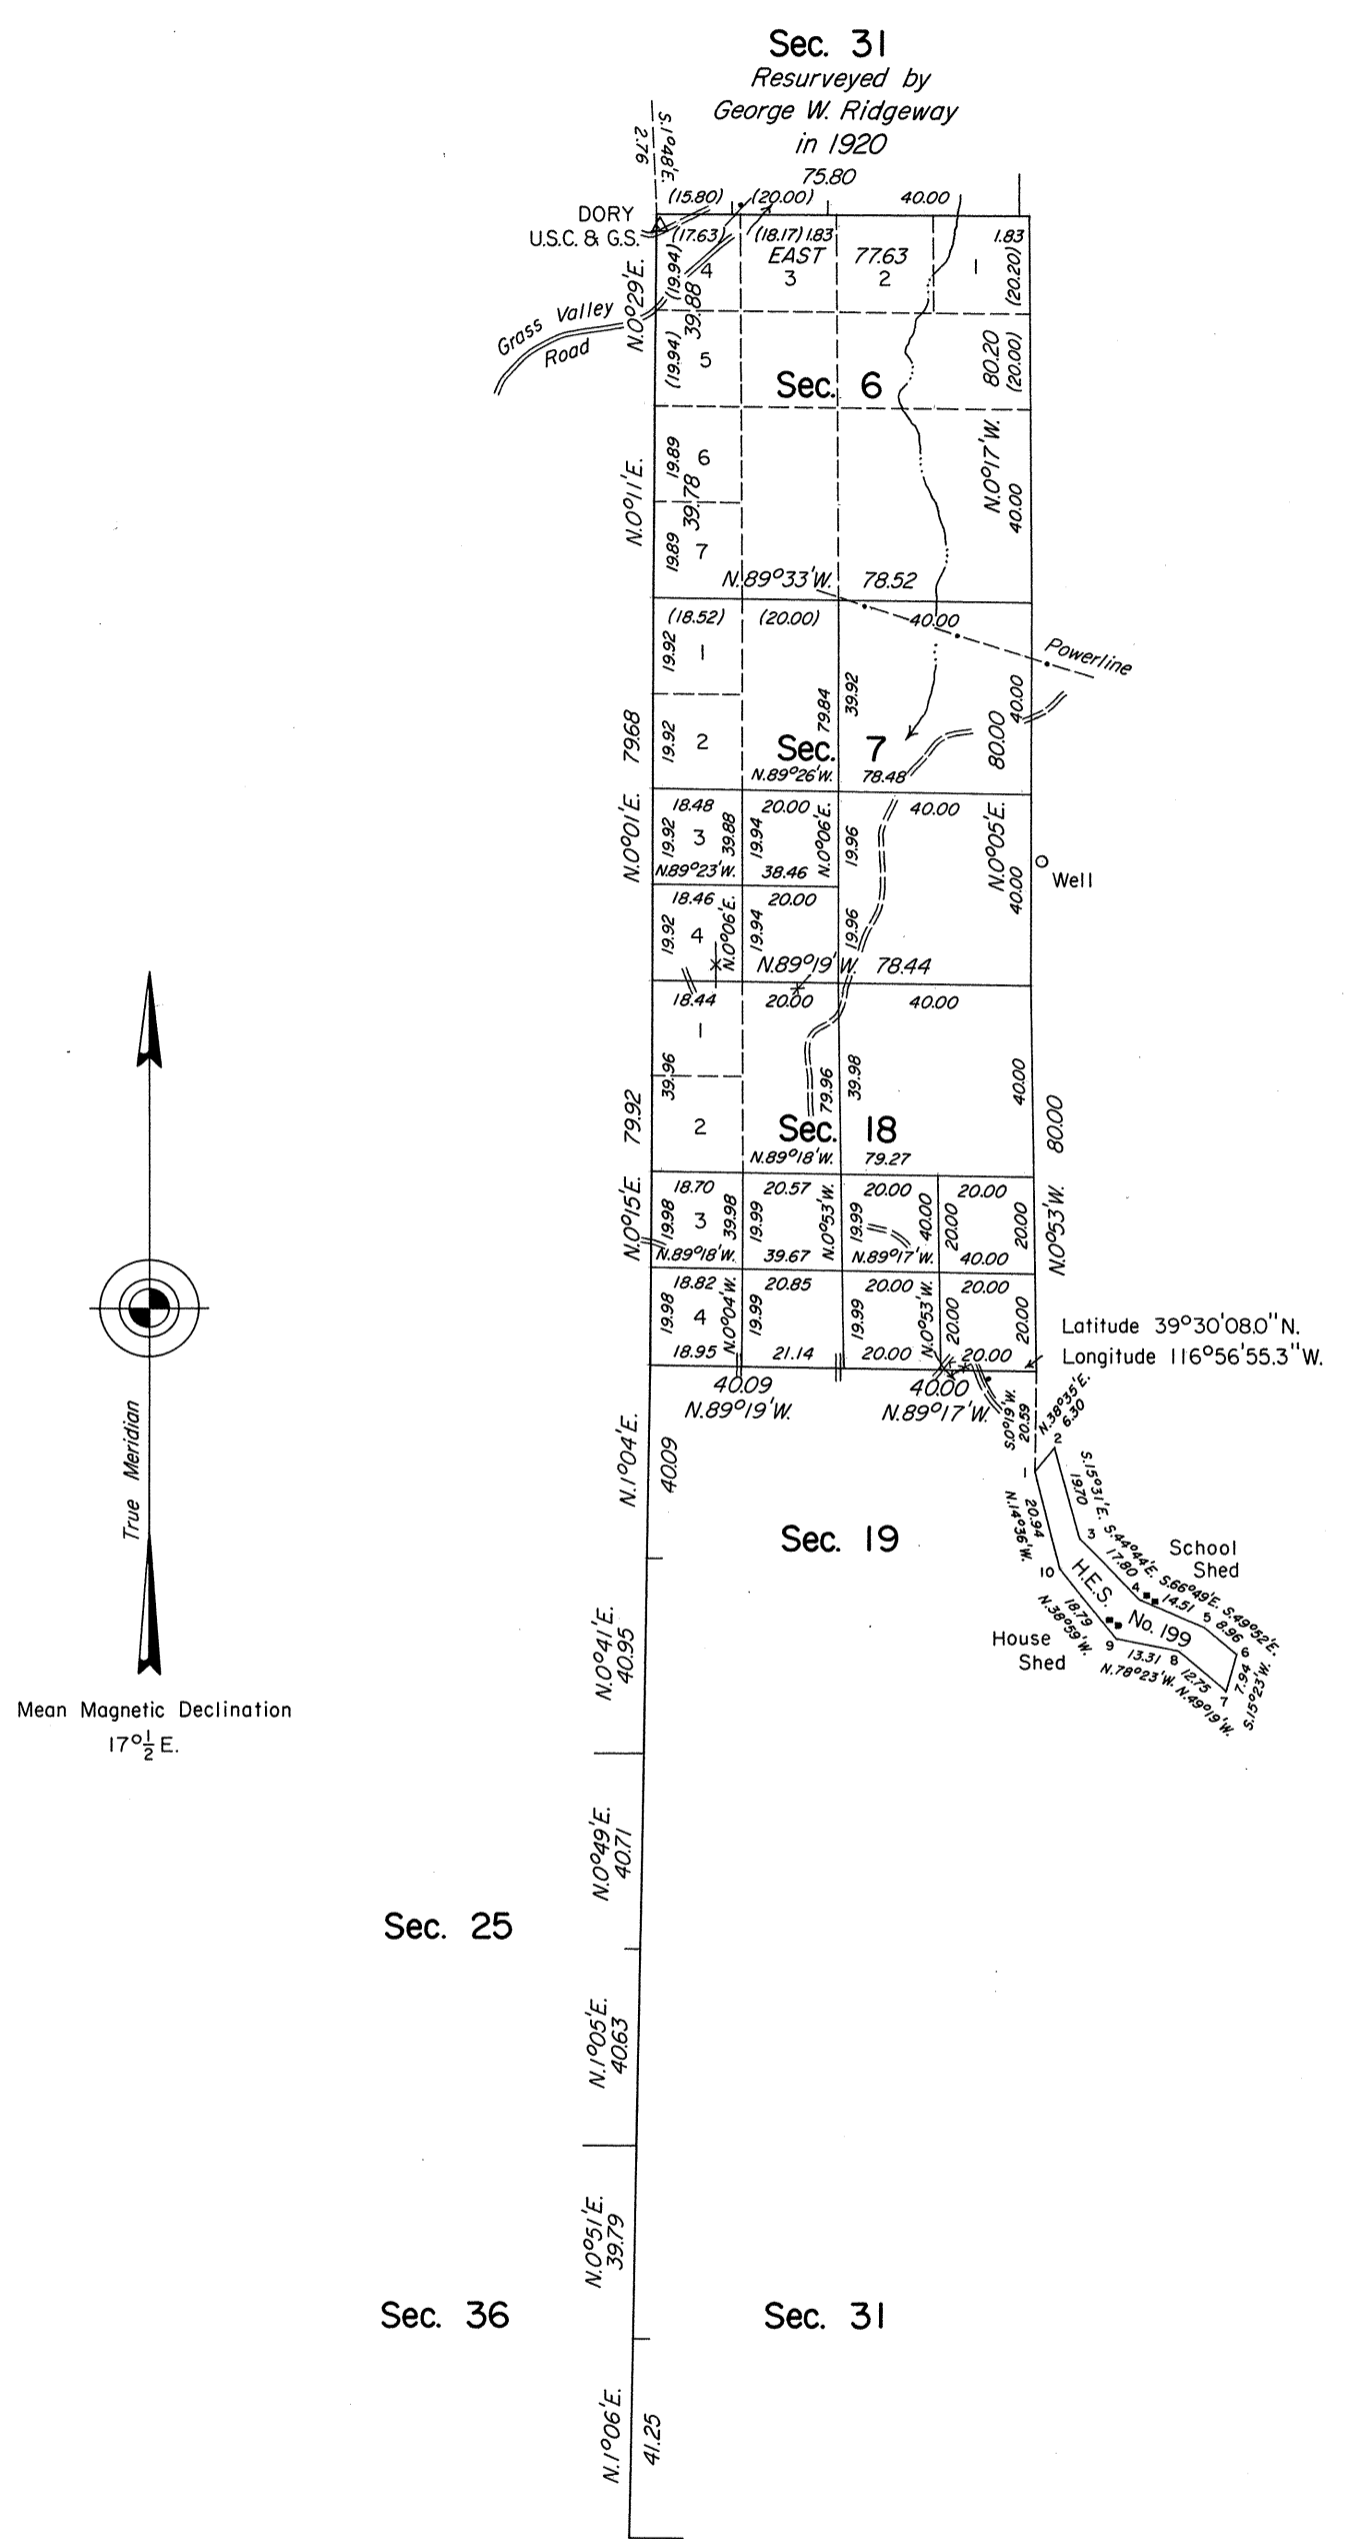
Sec. 31
Resurveyed by
George W. Ridgeway
in 1920

75.80
40.00
S.1°48'E.
2.76
(15.80) (20.00)
DORY
U.S.C. & G.S.
(17.63) (18.17) 1.83 1.83
EAST
77.63
4 3 2 1
(19.94)
39.88
(20.20)
N.0°29'E.
Grass Valley Road
(19.94) 5
Sec. 6
80.20
(20.00)
N.0°11'E.
19.89 6
39.78
19.89 7
N.0°17'W.
40.00
N.89°33'W. 78.52
(18.52) (20.00)
40.00
Powerline
19.92 1
39.92
79.84
19.92 2
79.68
Sec. 7
40.00
80.00
N.89°26'W. 78.48
18.48 20.00 40.00
19.92 3 39.88 19.94 N.0°06'E. 19.96
N.0°01'E.
N.89°23'W. 38.46
N.0°05'E.
40.00
Well
18.46 20.00
19.92 4 N.0°06'E. 19.94 19.96
N.89°19'W. 78.44
18.44 20.00 40.00
1
39.96
79.96
39.98
40.00
79.92
2
Sec. 18
80.00
N.89°18'W. 79.27
18.70 20.57 20.00 20.00
19.98 3 39.98 19.99 N.0°53'W. 19.99 40.00 20.00 20.00
N.0°15'E.
N.89°18'W. 39.67 N.89°17'W. 40.00
N.0°53'W.
18.82 20.85 20.00 20.00
19.98 4 N.0°04'W. 19.99 19.99 N.0°53'W. 20.00 20.00
18.95 21.14 20.00 20.00
Latitude 39°30'08.0"N.
Longitude 116°56'55.3"W.
40.09 40.00
N.89°19'W. N.89°17'W.
S.0°19'W. 20.59
N.38°35'E. 6.30
N.1°04'E.
40.09
1 2
S.15°31'E. 19.70
20.94 N.14°36'W.
3
S.44°44'E. 17.80
4
S.66°49'E. 14.51
5
S.49°52'E. 8.96
6
School Shed
Sec. 19
10
H.E.S. No. 199
18.79 N.38°59'W.
9
13.31 N.78°23'W.
8
12.75 N.49°19'W.
7
7.94 S.15°23'W.
House Shed
True Meridian
Mean Magnetic Declination
$17^\circ\frac{1}{2}$E.
N.0°41'E.
40.95
N.0°49'E.
40.71
Sec. 25
N.1°05'E.
40.63
N.0°51'E.
39.79
Sec. 36
Sec. 31
N.1°06'E.
41.25